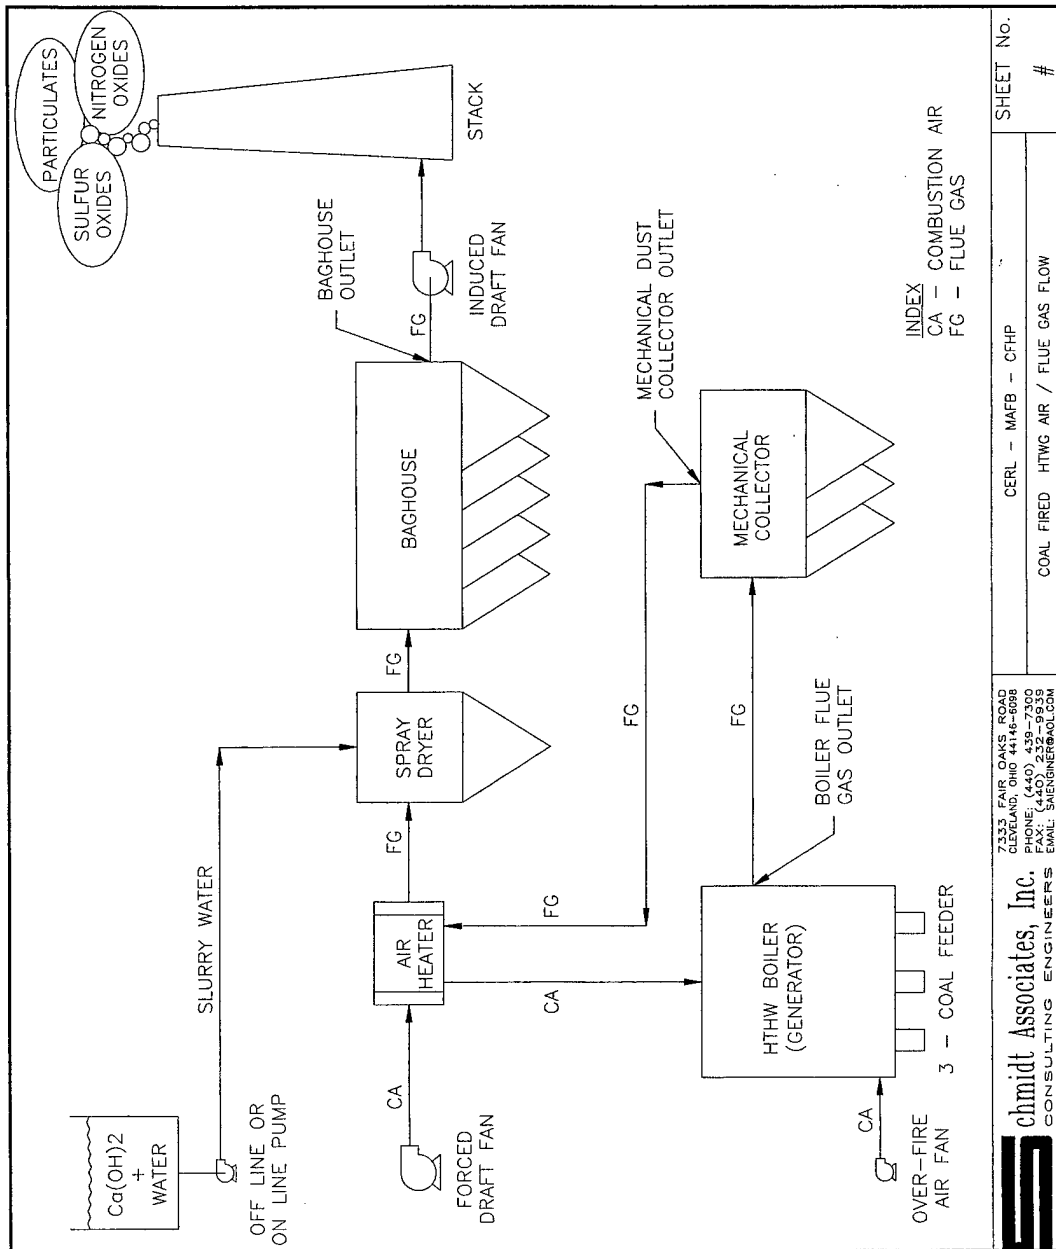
SULFUR OXIDES

PARTICULATES

NITROGEN OXIDES

STACK

BAGHOUSE OUTLET

FG

INDUCED DRAFT FAN

BAGHOUSE

MECHANICAL DUST COLLECTOR OUTLET

INDEX
CA – COMBUSTION AIR
FG – FLUE GAS

FG

SPRAY DRYER

FG

FG

MECHANICAL COLLECTOR

FG

SLURRY WATER

BOILER FLUE GAS OUTLET

$Ca(OH)2$ + WATER

OFF LINE OR ON LINE PUMP

AIR HEATER

FG

CA

CA

FORCED DRAFT FAN

HTHW BOILER (GENERATOR)

3 – COAL FEEDER

CA

OVER-FIRE AIR FAN

Schmidt Associates, Inc.
CONSULTING ENGINEERS

7333 FAIR OAKS ROAD
CLEVELAND, OHIO 44146-5098
PHONE: (440) 439-7300
FAX: (440) 232-9939
EMAIL: SAIENGINER@AOL.COM

CERL – MAFB – CFHP

COAL FIRED HTWG AIR / FLUE GAS FLOW

SHEET No.
#